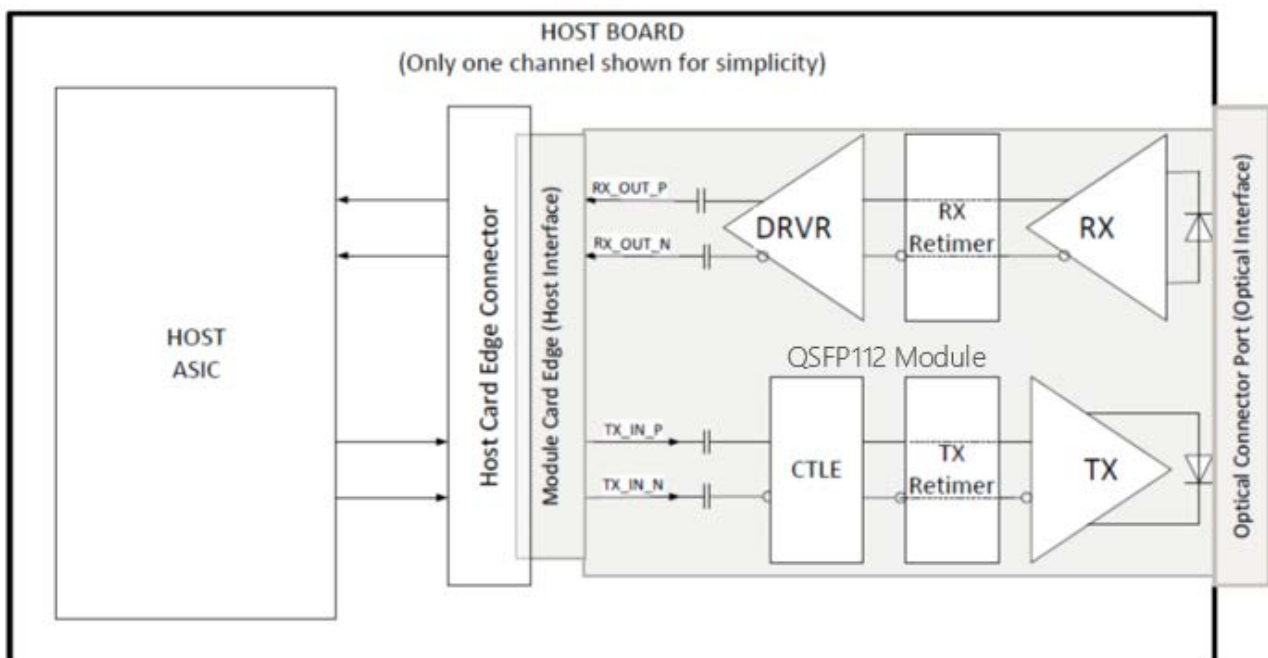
HOST BOARD
(Only one channel shown for simplicity)

HOST
ASIC

Host Card Edge Connector

Module Card Edge (Host Interface)

RX_OUT_P
RX_OUT_N

DRVR

RX
Retimer

RX

QSFP112 Module

TX_IN_P
TX_IN_N

CTLE

TX
Retimer

TX

Optical Connector Port (Optical Interface)